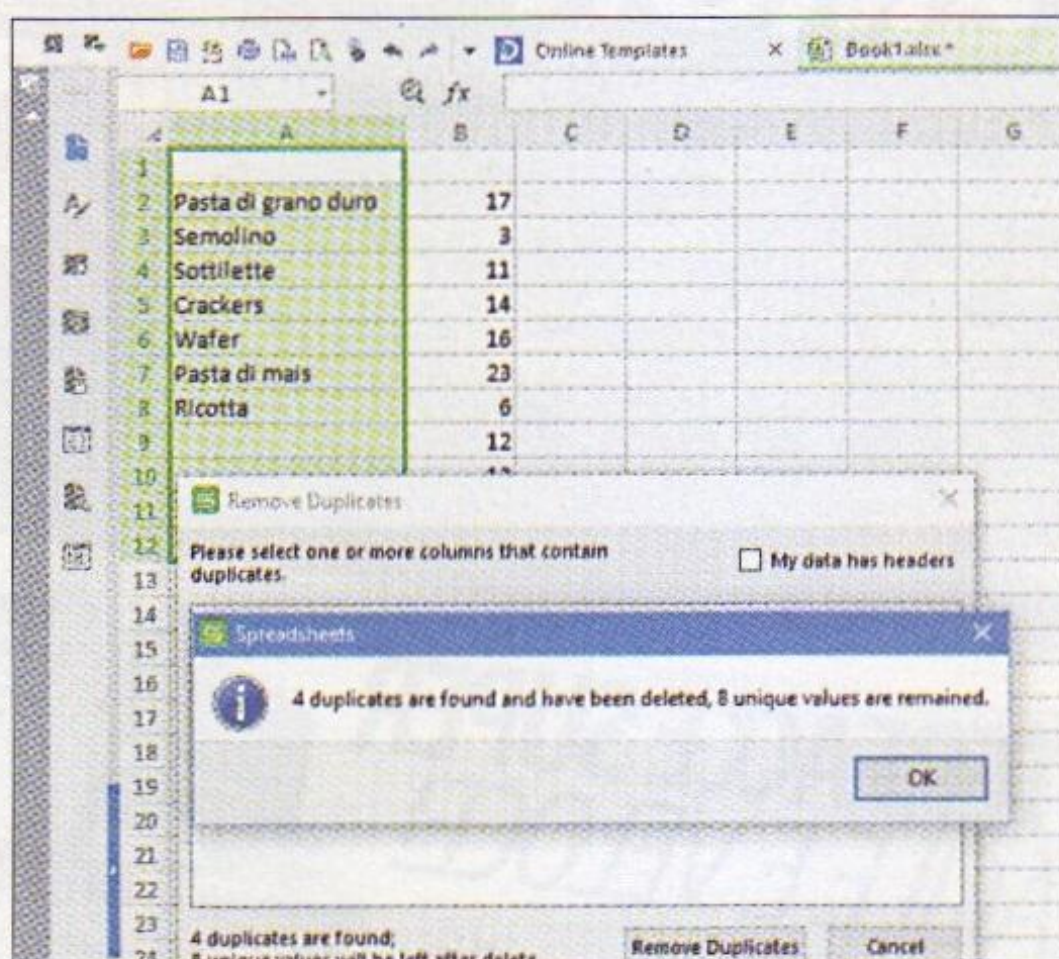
Online Templates × Book1.xlsx*

A1 fx

| | A | B | C | D | E | F | G |
|---|---|---|---|---|---|---|---|
| 1 | | | | | | | |
| 2 | Pasta di grano duro | 17 | | | | | |
| 3 | Semolino | 3 | | | | | |
| 4 | Sottilette | 11 | | | | | |
| 5 | Crackers | 14 | | | | | |
| 6 | Wafer | 16 | | | | | |
| 7 | Pasta di mais | 23 | | | | | |
| 8 | Ricotta | 6 | | | | | |
| 9 | | 12 | | | | | |
| 10 | | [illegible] | | | | | |
| 11 | | | | | | | |
| 12 | | | | | | | |
| 13 | | | | | | | |
| 14 | | | | | | | |
| 15 | | | | | | | |
| 16 | | | | | | | |
| 17 | | | | | | | |
| 18 | | | | | | | |
| 19 | | | | | | | |
| 20 | | | | | | | |
| 21 | | | | | | | |
| 22 | | | | | | | |
| 23 | | | | | | | |
| 24 | | | | | | | |

Remove Duplicates

Please select one or more columns that contain duplicates.

My data has headers

Spreadsheets

4 duplicates are found and have been deleted, 8 unique values are remained.

OK

4 duplicates are found;
8 unique values will be left after delete.

Remove Duplicates

Cancel